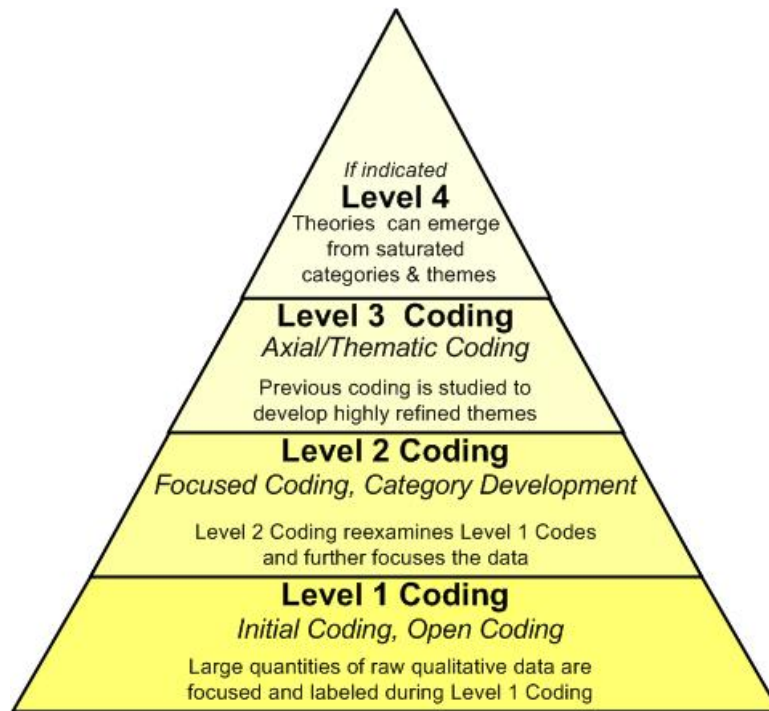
If indicated
Level 4
Theories can emerge from saturated categories & themes

Level 3 Coding
Axial/Thematic Coding

Previous coding is studied to develop highly refined themes

Level 2 Coding
Focused Coding, Category Development

Level 2 Coding reexamines Level 1 Codes and further focuses the data

Level 1 Coding
Initial Coding, Open Coding

Large quantities of raw qualitative data are focused and labeled during Level 1 Coding